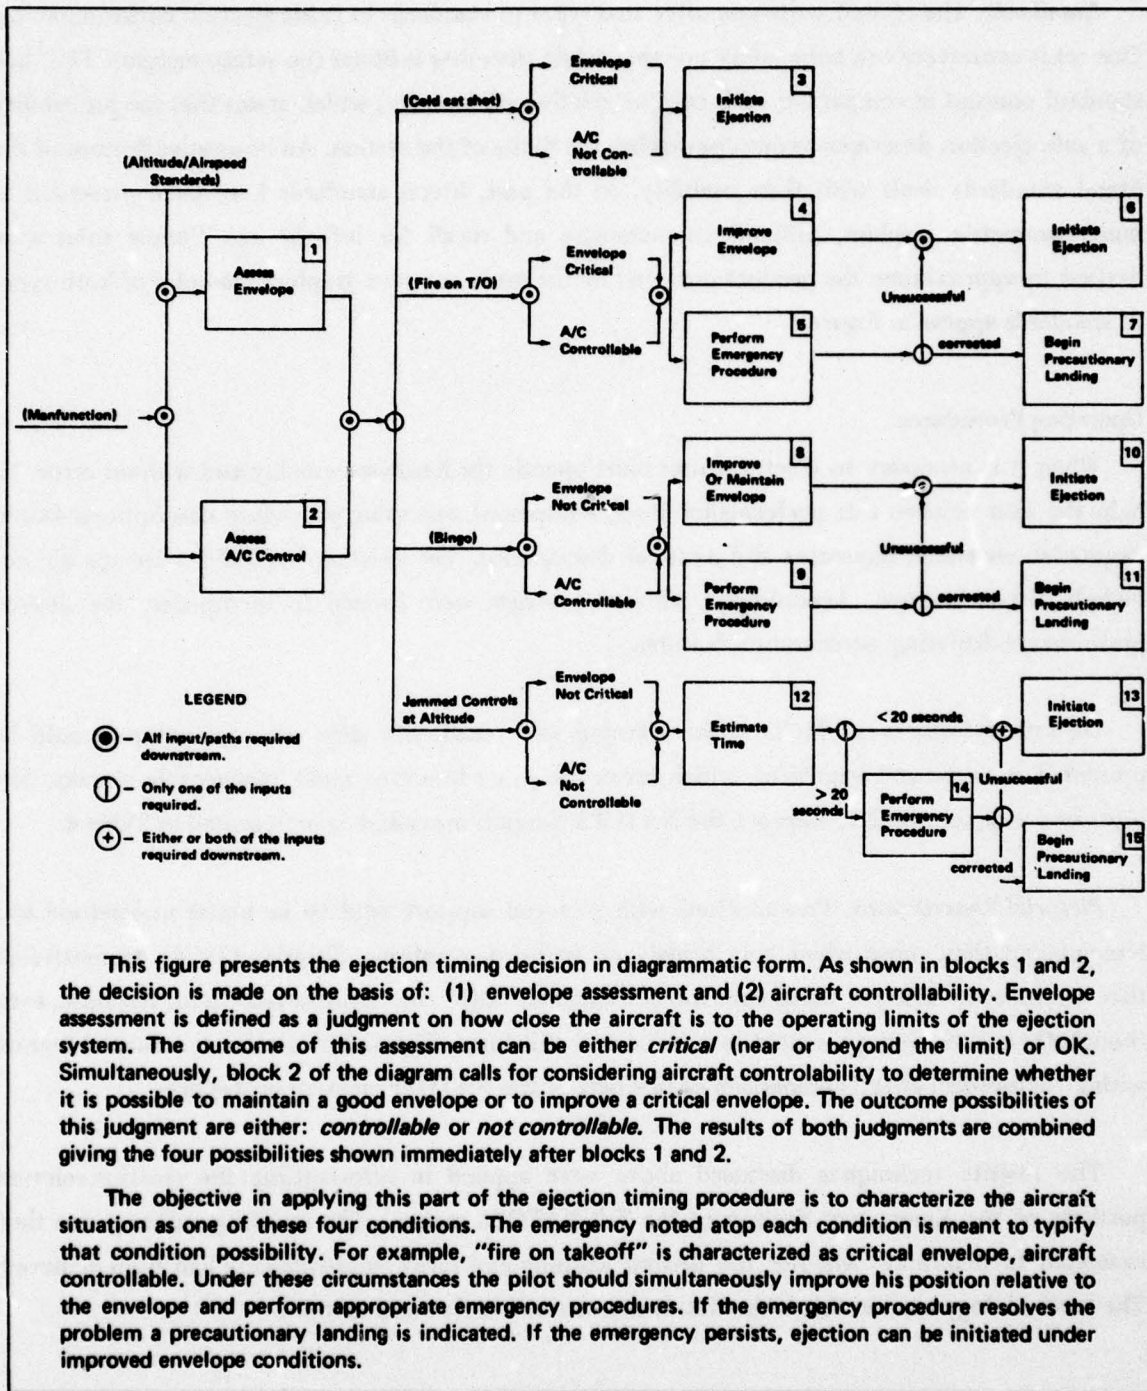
(Altitude/Airspeed Standards)

1
Assess Envelope

(Malfunction)

2
Assess A/C Control

(Cold cat shot)

Envelope Critical

A/C Not Controllable

3
Initiate Ejection

(Fire on T/O)

Envelope Critical

A/C Controllable

4
Improve Envelope

5
Perform Emergency Procedure

Unsuccessful

corrected

6
Initiate Ejection

7
Begin Precautionary Landing

(Bingo)

Envelope Not Critical

A/C Controllable

8
Improve Or Maintain Envelope

9
Perform Emergency Procedure

Unsuccessful

corrected

10
Initiate Ejection

11
Begin Precautionary Landing

Jammed Controls at Altitude

Envelope Not Critical

A/C Not Controllable

12
Estimate Time

< 20 seconds

> 20 seconds

13
Initiate Ejection

14
Perform Emergency Procedure

Unsuccessful

corrected

15
Begin Precautionary Landing

LEGEND

– All input/paths required downstream.

– Only one of the inputs required.

– Either or both of the inputs required downstream.

This figure presents the ejection timing decision in diagrammatic form. As shown in blocks 1 and 2, the decision is made on the basis of: (1) envelope assessment and (2) aircraft controllability. Envelope assessment is defined as a judgment on how close the aircraft is to the operating limits of the ejection system. The outcome of this assessment can be either *critical* (near or beyond the limit) or OK. Simultaneously, block 2 of the diagram calls for considering aircraft controlability to determine whether it is possible to maintain a good envelope or to improve a critical envelope. The outcome possibilities of this judgment are either: *controllable* or *not controllable.* The results of both judgments are combined giving the four possibilities shown immediately after blocks 1 and 2.

The objective in applying this part of the ejection timing procedure is to characterize the aircraft situation as one of these four conditions. The emergency noted atop each condition is meant to typify that condition possibility. For example, "fire on takeoff" is characterized as critical envelope, aircraft controllable. Under these circumstances the pilot should simultaneously improve his position relative to the envelope and perform appropriate emergency procedures. If the emergency procedure resolves the problem a precautionary landing is indicated. If the emergency persists, ejection can be initiated under improved envelope conditions.